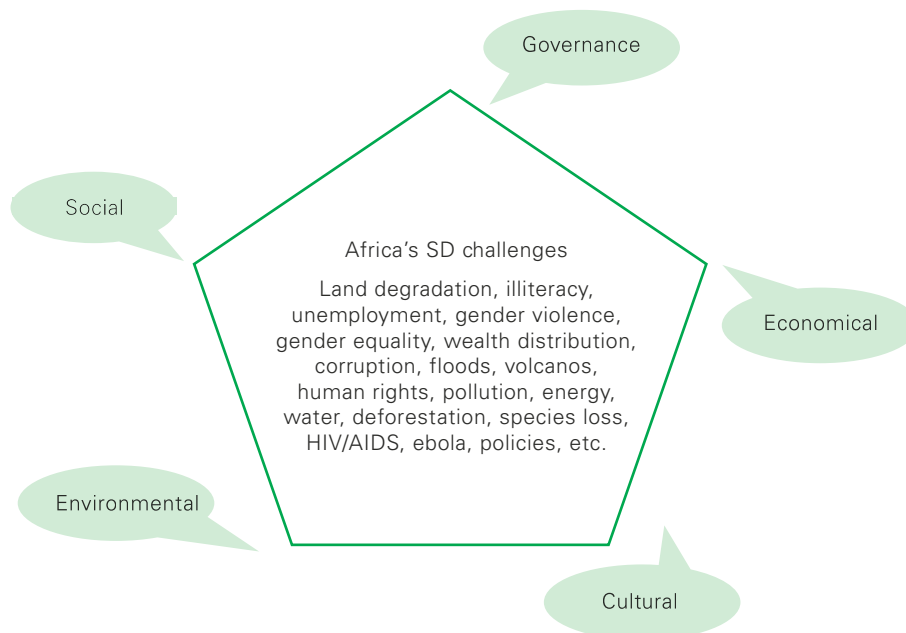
Governance

Social

Africa’s SD challenges

Land degradation, illiteracy, unemployment, gender violence, gender equality, wealth distribution, corruption, floods, volcanos, human rights, pollution, energy, water, deforestation, species loss, HIV/AIDS, ebola, policies, etc.

Economical

Environmental

Cultural